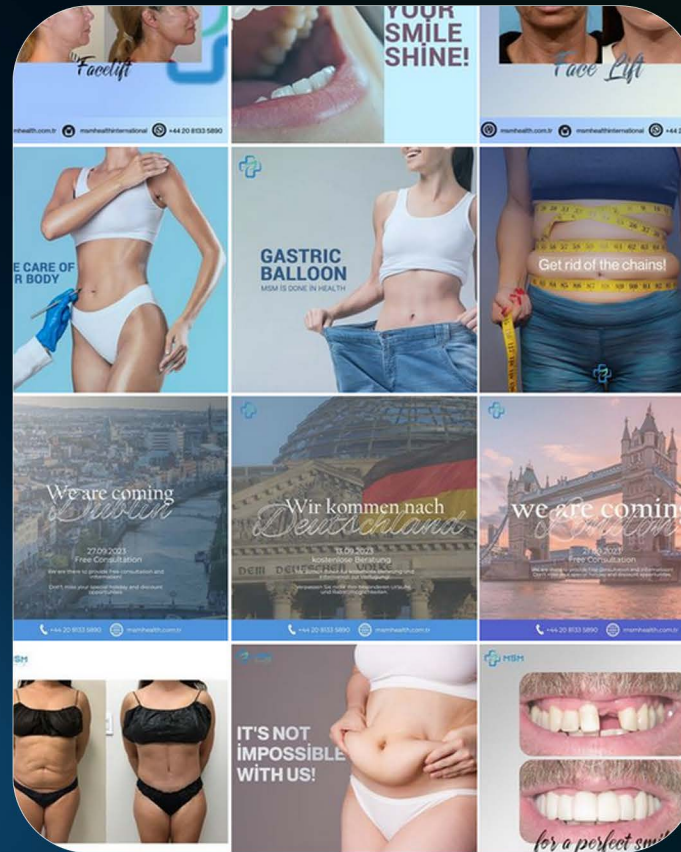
Facelift

mhealth.com.tr msmhealthinternational +44 20 8133 5890

YOUR SMILE SHINE!

Face Lift

msmhealth.com.tr msmhealthinternational +44

E CARE OF R BODY

GASTRIC BALLOON

MSM IS DONE IN HEALTH

Get rid of the chains!

We are coming Dublin

27.09.2023

Free Consultation

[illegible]

+44 20 8133 5890 msmhealth.com.tr

Wir kommen nach Deutschland

13.09.2023

Kostenlose Beratung

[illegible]

DEM DEUTSCHEN VOLKE

+44 20 8133 5890 msmhealth.com.tr

we are coming London

27.09.2023

Free Consultation

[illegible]

+44 20 8133 5890 msmhealth.com.tr

MSM

MSM

IT'S NOT IMPOSSIBLE WITH US!

MSM

for a perfect smi